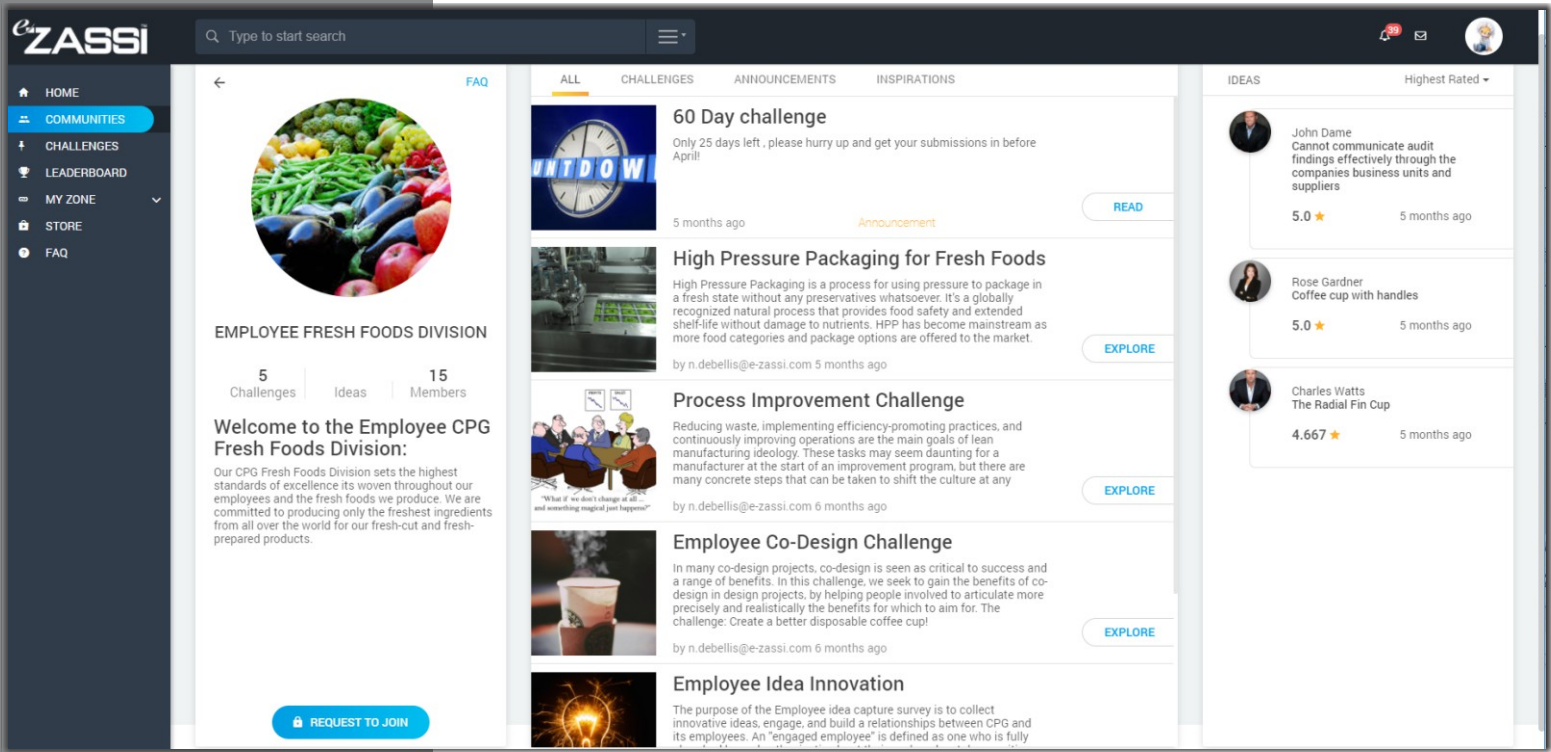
e-ZASSI

Type to start search

39

HOME
COMMUNITIES
CHALLENGES
LEADERBOARD
MY ZONE
STORE
FAQ

FAQ

EMPLOYEE FRESH FOODS DIVISION

5 Challenges | Ideas | 15 Members

Welcome to the Employee CPG Fresh Foods Division:

Our CPG Fresh Foods Division sets the highest standards of excellence its woven throughout our employees and the fresh foods we produce. We are committed to producing only the freshest ingredients from all over the world for our fresh-cut and fresh-prepared products.

REQUEST TO JOIN

ALL CHALLENGES ANNOUNCEMENTS INSPIRATIONS

UNTDOWN

60 Day challenge
Only 25 days left , please hurry up and get your submissions in before April!
5 months ago Announcement
READ

High Pressure Packaging for Fresh Foods
High Pressure Packaging is a process for using pressure to package in a fresh state without any preservatives whatsoever. It's a globally recognized natural process that provides food safety and extended shelf-life without damage to nutrients. HPP has become mainstream as more food categories and package options are offered to the market.
by n.debellis@e-zassi.com 5 months ago
EXPLORE

"What if we don't change at all ... and something magical just happens?"

Process Improvement Challenge
Reducing waste, implementing efficiency-promoting practices, and continuously improving operations are the main goals of lean manufacturing ideology. These tasks may seem daunting for a manufacturer at the start of an improvement program, but there are many concrete steps that can be taken to shift the culture at any
by n.debellis@e-zassi.com 6 months ago
EXPLORE

Employee Co-Design Challenge
In many co-design projects, co-design is seen as critical to success and a range of benefits. In this challenge, we seek to gain the benefits of co-design in design projects, by helping people involved to articulate more precisely and realistically the benefits for which to aim for. The challenge: Create a better disposable coffee cup!
by n.debellis@e-zassi.com 6 months ago
EXPLORE

Employee Idea Innovation
The purpose of the Employee idea capture survey is to collect innovative ideas, engage, and build a relationships between CPG and its employees. An "engaged employee" is defined as one who is fully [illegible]

IDEAS Highest Rated

John Dame
Cannot communicate audit findings effectively through the companies business units and suppliers
5.0 ★ 5 months ago

Rose Gardner
Coffee cup with handles
5.0 ★ 5 months ago

Charles Watts
The Radial Fin Cup
4.667 ★ 5 months ago